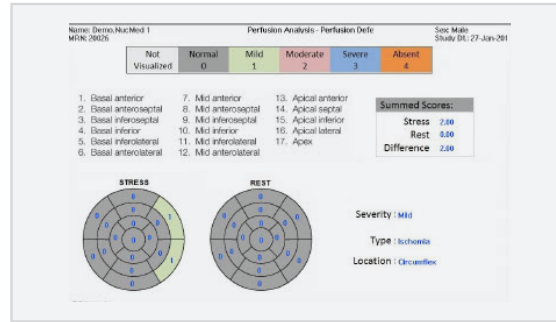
Name: Demo,NucMed 1
MRN: 28026

Perfusion Analysis - Perfusion Defe

Sex: Male
Study Dt.: 27-Jan-201

| Not Visualized | Normal 0 | Mild 1 | Moderate 2 | Severe 3 | Absent 4 |
|---|---|---|---|---|---|

1. Basal anterior
2. Basal anteroseptal
3. Basal inferoseptal
4. Basal inferior
5. Basal inferolateral
6. Basal anterolateral

7. Mid anterior
8. Mid anteroseptal
9. Mid inferoseptal
10. Mid inferior
11. Mid inferolateral
12. Mid anterolateral

13. Apical anterior
14. Apical septal
15. Apical inferior
16. Apical lateral
17. Apex

Summed Scores:
Stress 2.00
Rest 0.00
Difference 2.00

STRESS
0 0 0 1 0 0 0 0 0 0 0 1 0 0 0 0 0

REST
0 0 0 0 0 0 0 0 0 0 0 0 0 0 0 0 0

Severity : Mild

Type : Ischemia

Location : Circumflex